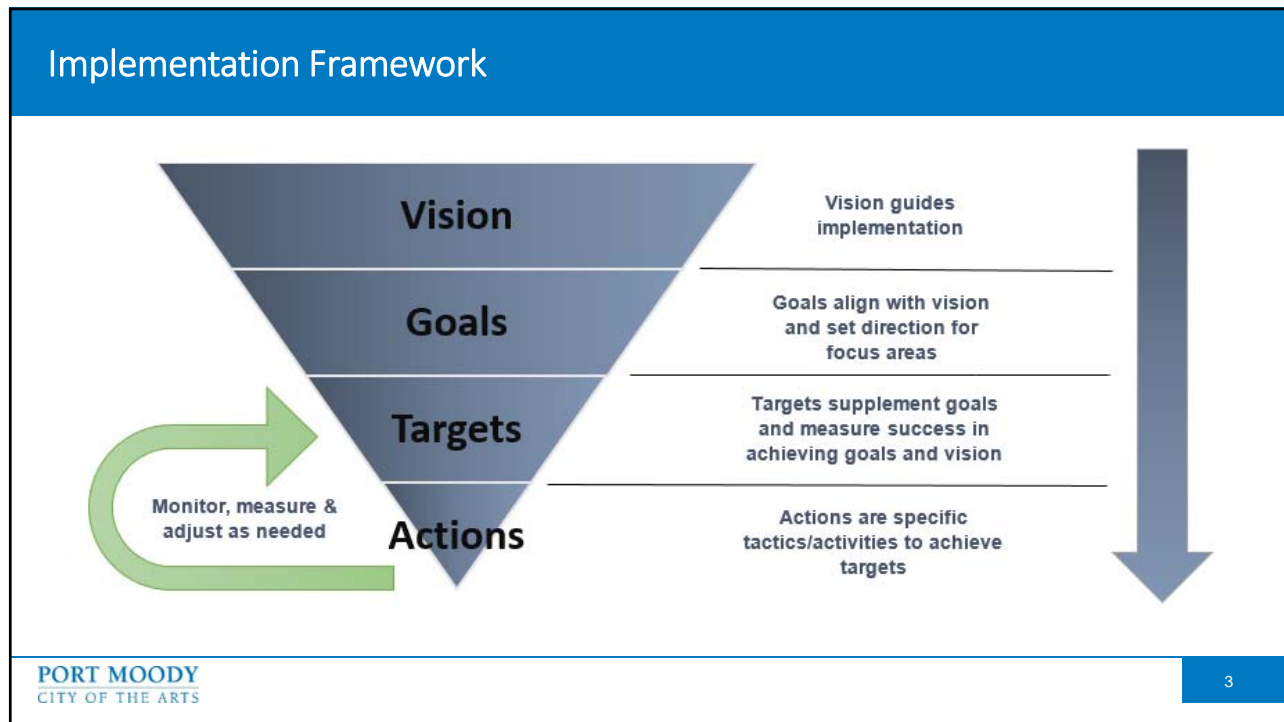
Implementation Framework

Vision

Vision guides implementation

Goals

Goals align with vision and set direction for focus areas

Targets

Targets supplement goals and measure success in achieving goals and vision

Monitor, measure & adjust as needed

Actions

Actions are specific tactics/activities to achieve targets

PORT MOODY
CITY OF THE ARTS

3